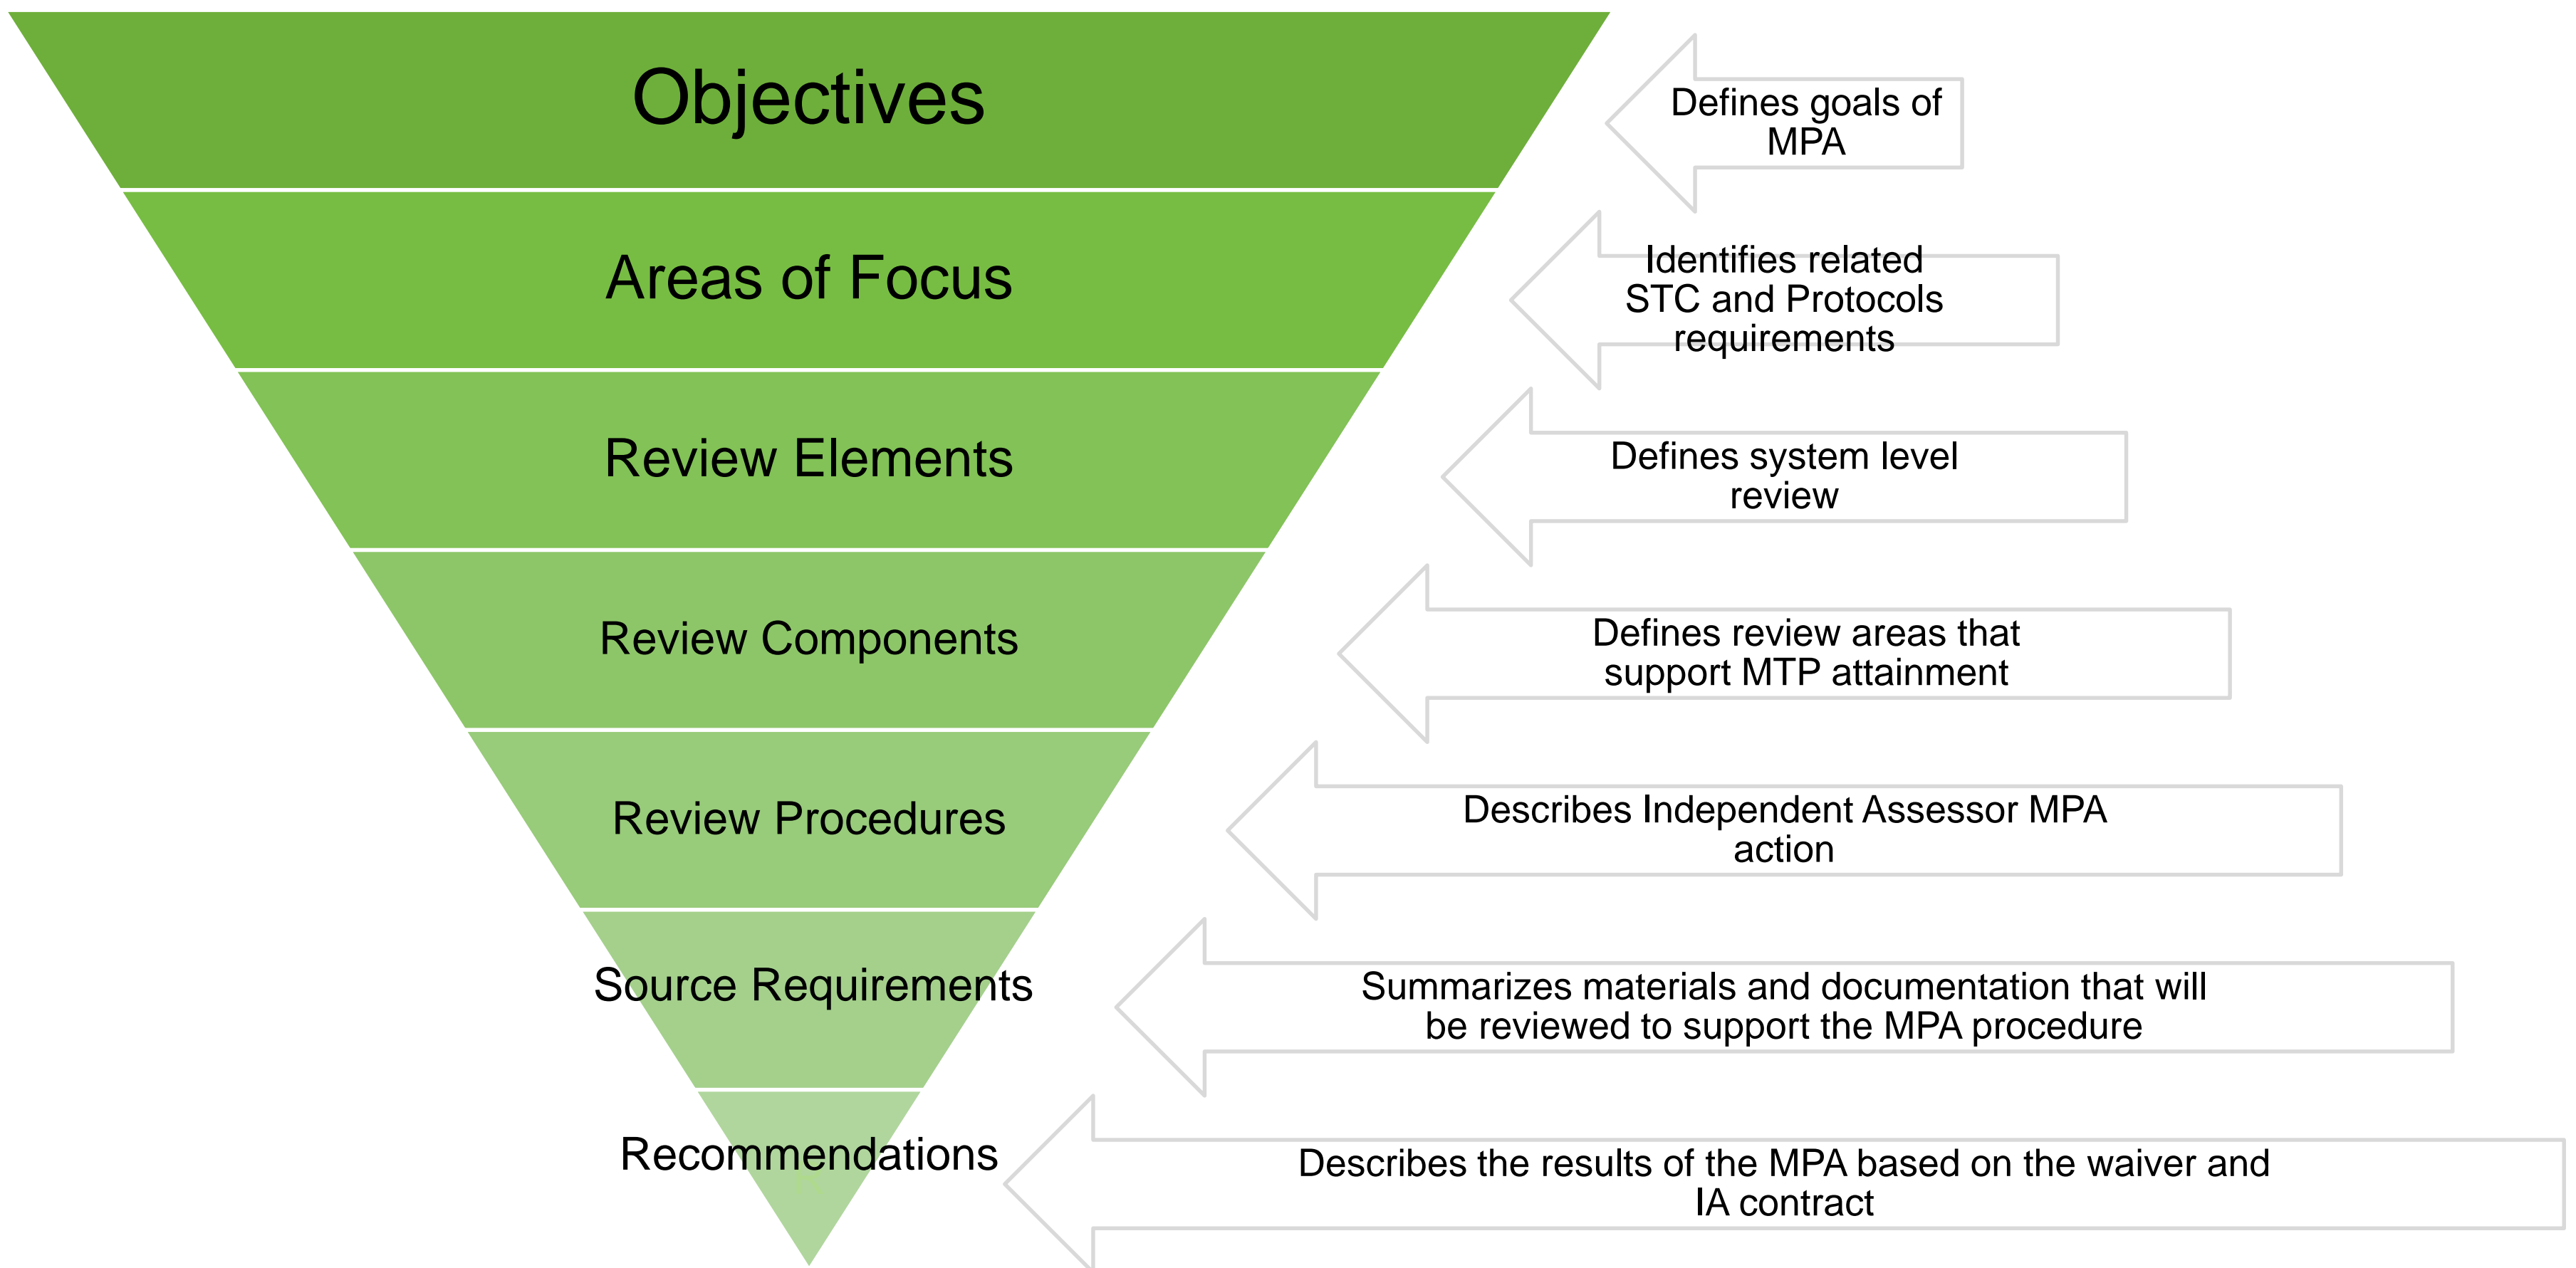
Objectives

Defines goals of MPA

Areas of Focus

Identifies related STC and Protocols requirements

Review Elements

Defines system level review

Review Components

Defines review areas that support MTP attainment

Review Procedures

Describes Independent Assessor MPA action

Source Requirements

Summarizes materials and documentation that will be reviewed to support the MPA procedure

Recommendations

Describes the results of the MPA based on the waiver and IA contract